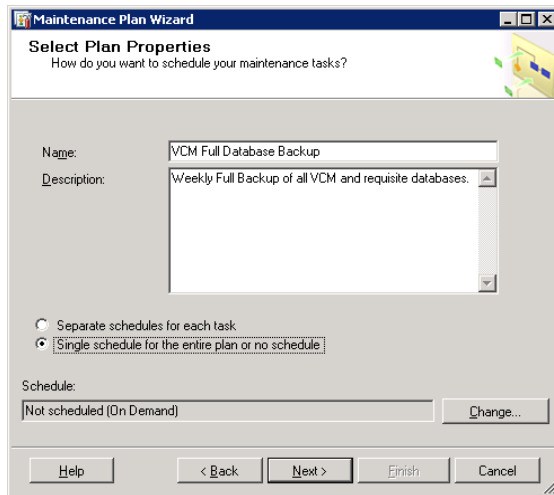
Maintenance Plan Wizard

Select Plan Properties
How do you want to schedule your maintenance tasks?

Name: VCM Full Database Backup

Description: Weekly Full Backup of all VCM and requisite databases.

Separate schedules for each task
Single schedule for the entire plan or no schedule

Schedule:
Not scheduled (On Demand)
Change...

Help
< Back
Next >
Finish
Cancel